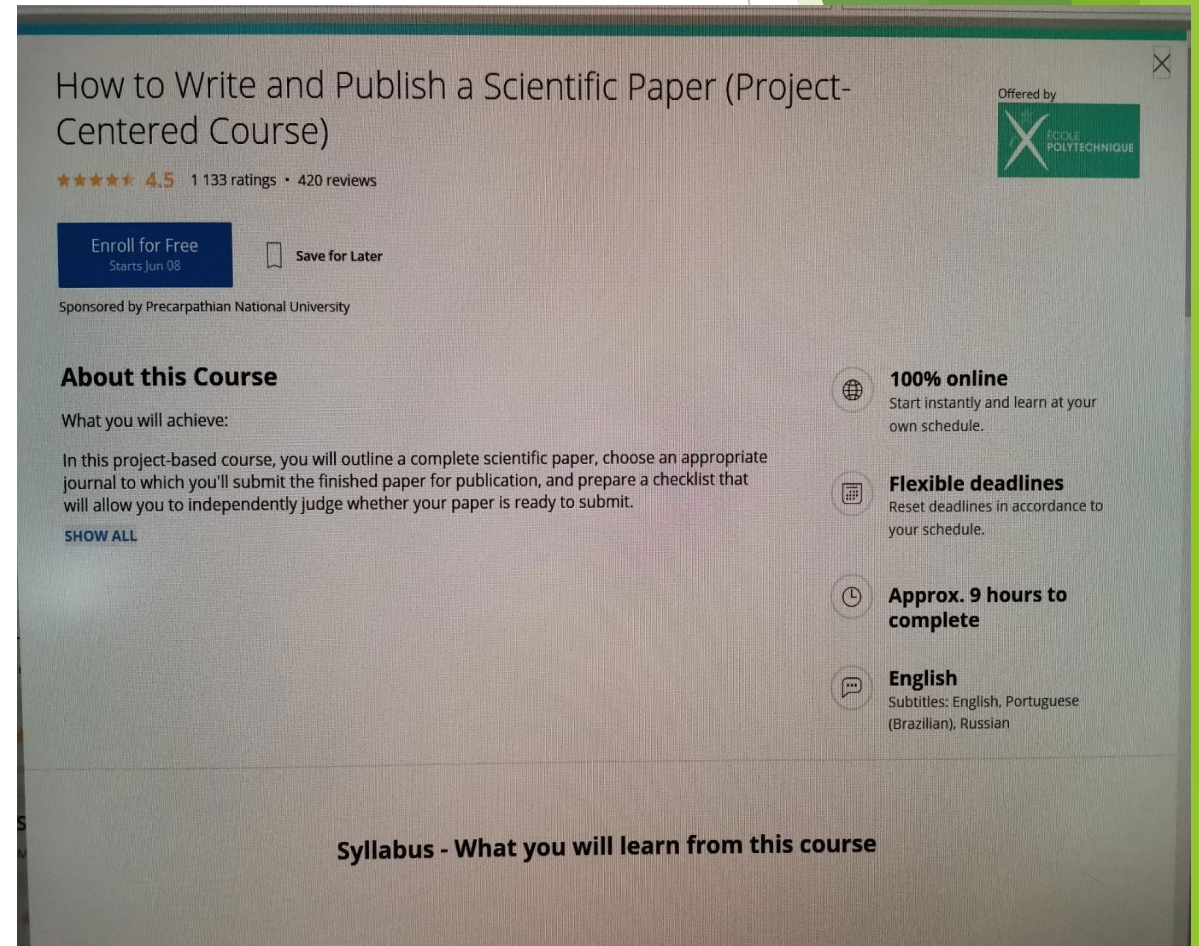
How to Write and Publish a Scientific Paper (Project-Centered Course)

Offered by

ÉCOLE POLYTECHNIQUE

4.5 1 133 ratings • 420 reviews

Enroll for Free
Starts Jun 08

Save for Later

Sponsored by Precarpathian National University

About this Course

What you will achieve:

In this project-based course, you will outline a complete scientific paper, choose an appropriate journal to which you'll submit the finished paper for publication, and prepare a checklist that will allow you to independently judge whether your paper is ready to submit.

SHOW ALL

100% online
Start instantly and learn at your own schedule.

Flexible deadlines
Reset deadlines in accordance to your schedule.

Approx. 9 hours to complete

English
Subtitles: English, Portuguese (Brazilian), Russian

Syllabus - What you will learn from this course